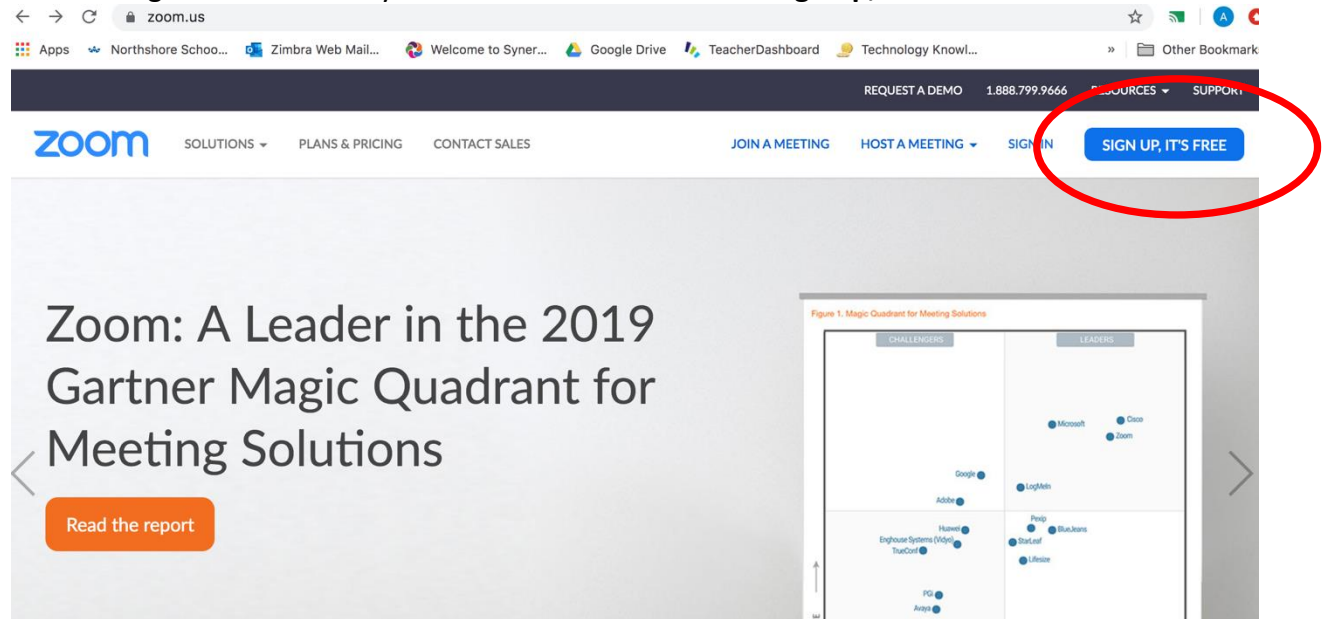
zoom.us

Apps Northshore Schoo... Zimbra Web Mail... Welcome to Syner... Google Drive TeacherDashboard Technology Knowl... » Other Bookmark

REQUEST A DEMO 1.888.799.9666 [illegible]SOURCES SUPPORT

zoom SOLUTIONS PLANS & PRICING CONTACT SALES JOIN A MEETING HOST A MEETING SIGN IN SIGN UP, IT'S FREE

Zoom: A Leader in the 2019 Gartner Magic Quadrant for Meeting Solutions

Read the report

Figure 1. Magic Quadrant for Meeting Solutions

CHALLENGERS LEADERS

Microsoft Cisco Zoom Google LogMeIn Adobe Pexip BlueJeans Huawei Enghouse Systems (Vidyo) StarLeaf TrueConf Lifesize PGi Avaya